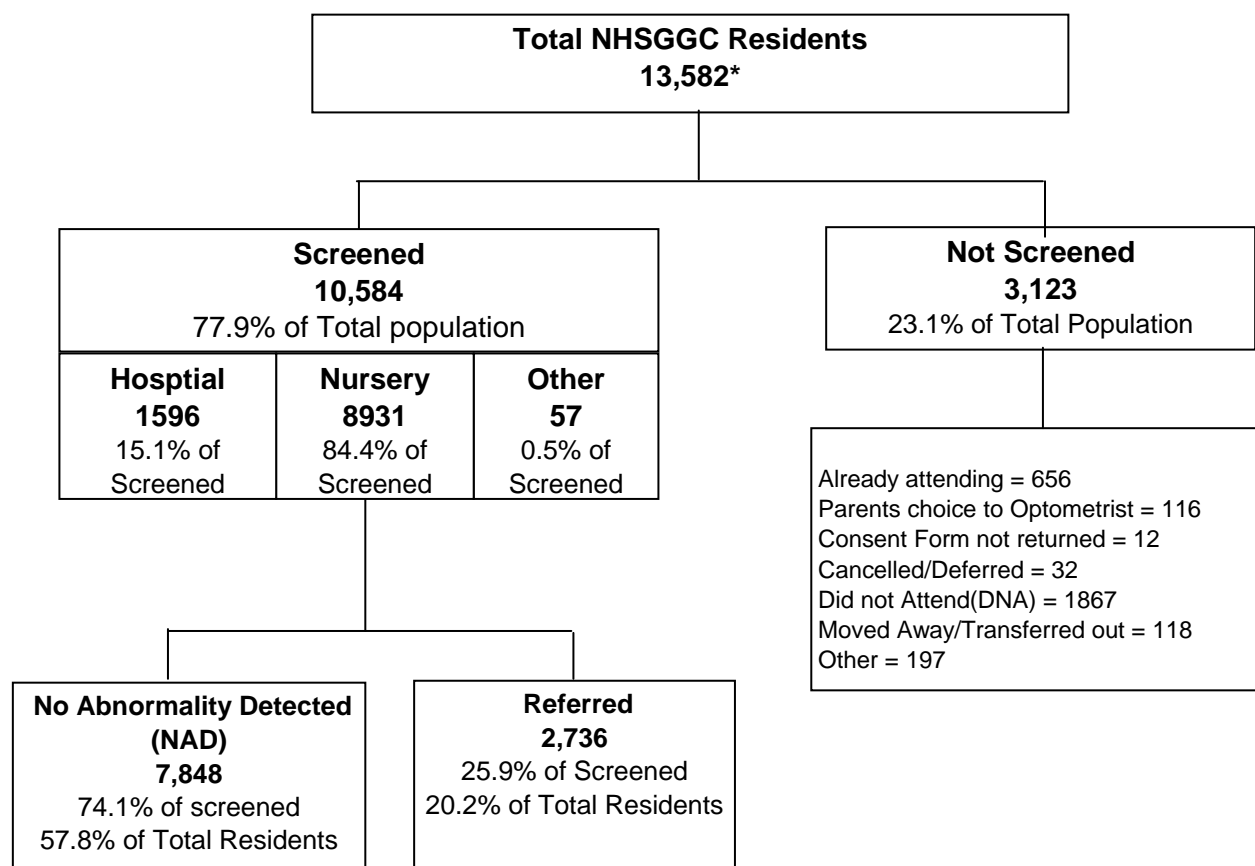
**Total NHSGGC Residents**
**13,582***

**Screened**
**10,584**
77.9% of Total population

**Hosptial**
**1596**
15.1% of Screened

**Nursery**
**8931**
84.4% of Screened

**Other**
**57**
0.5% of Screened

**Not Screened**
**3,123**
23.1% of Total Population

Already attending = 656
Parents choice to Optometrist = 116
Consent Form not returned = 12
Cancelled/Deferred = 32
Did not Attend(DNA) = 1867
Moved Away/Transferred out = 118
Other = 197

**No Abnormality Detected (NAD)**
**7,848**
74.1% of screened
57.8% of Total Residents

**Referred**
**2,736**
25.9% of Screened
20.2% of Total Residents